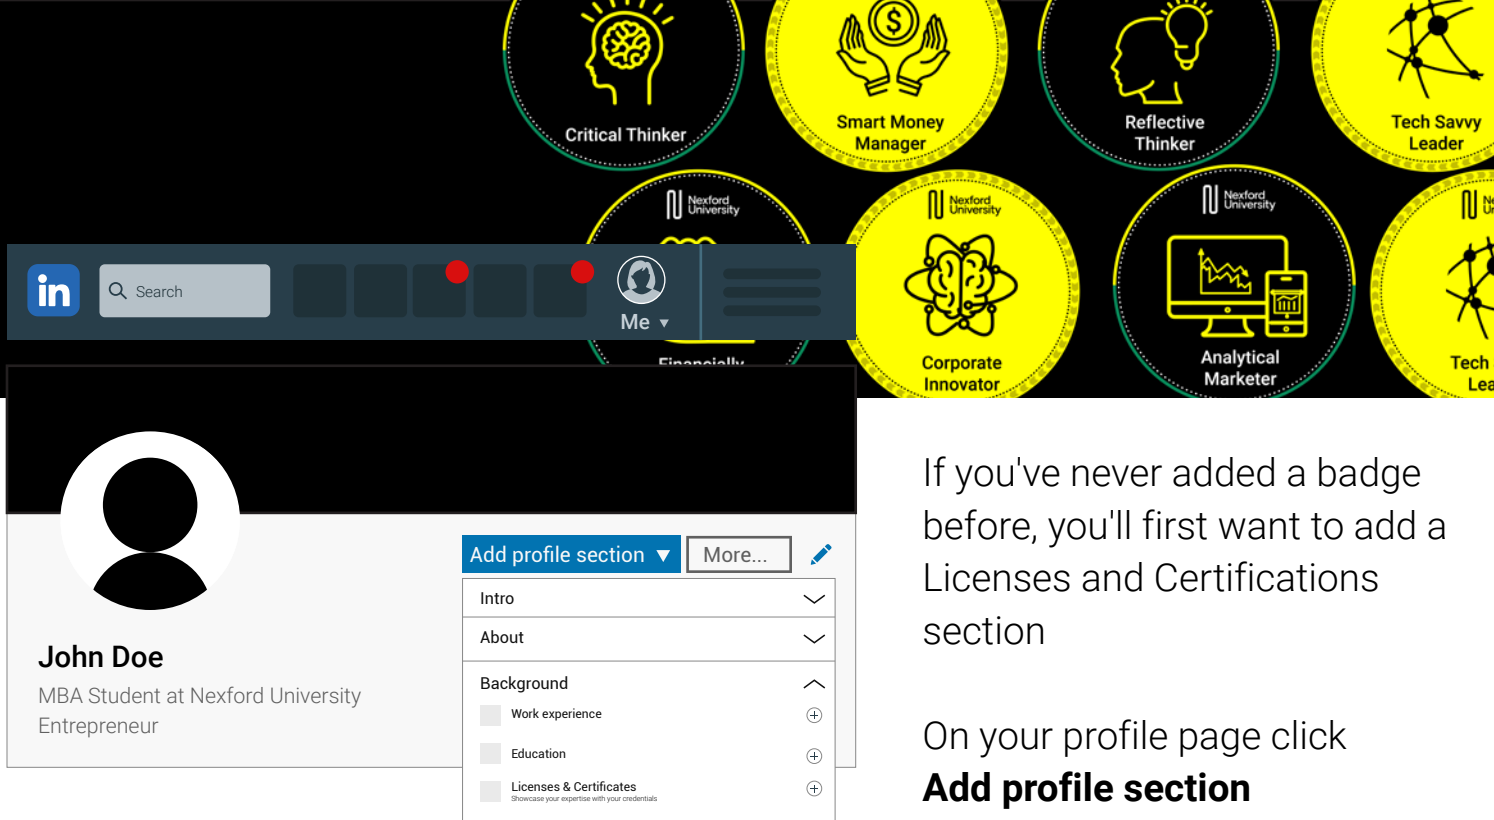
Critical Thinker

Smart Money Manager

Reflective Thinker

Tech Savvy Leader

Nexford University

Financially

Nexford University

Corporate Innovator

Nexford University

Analytical Marketer

Tech Lea

in

Search

Me ▾

John Doe

MBA Student at Nexford University Entrepreneur

Add profile section ▾

More...

Intro

About

Background

Work experience

Education

Licenses & Certificates

Showcase your expertise with your credentials

If you've never added a badge before, you'll first want to add a Licenses and Certifications section

On your profile page click
**Add profile section**